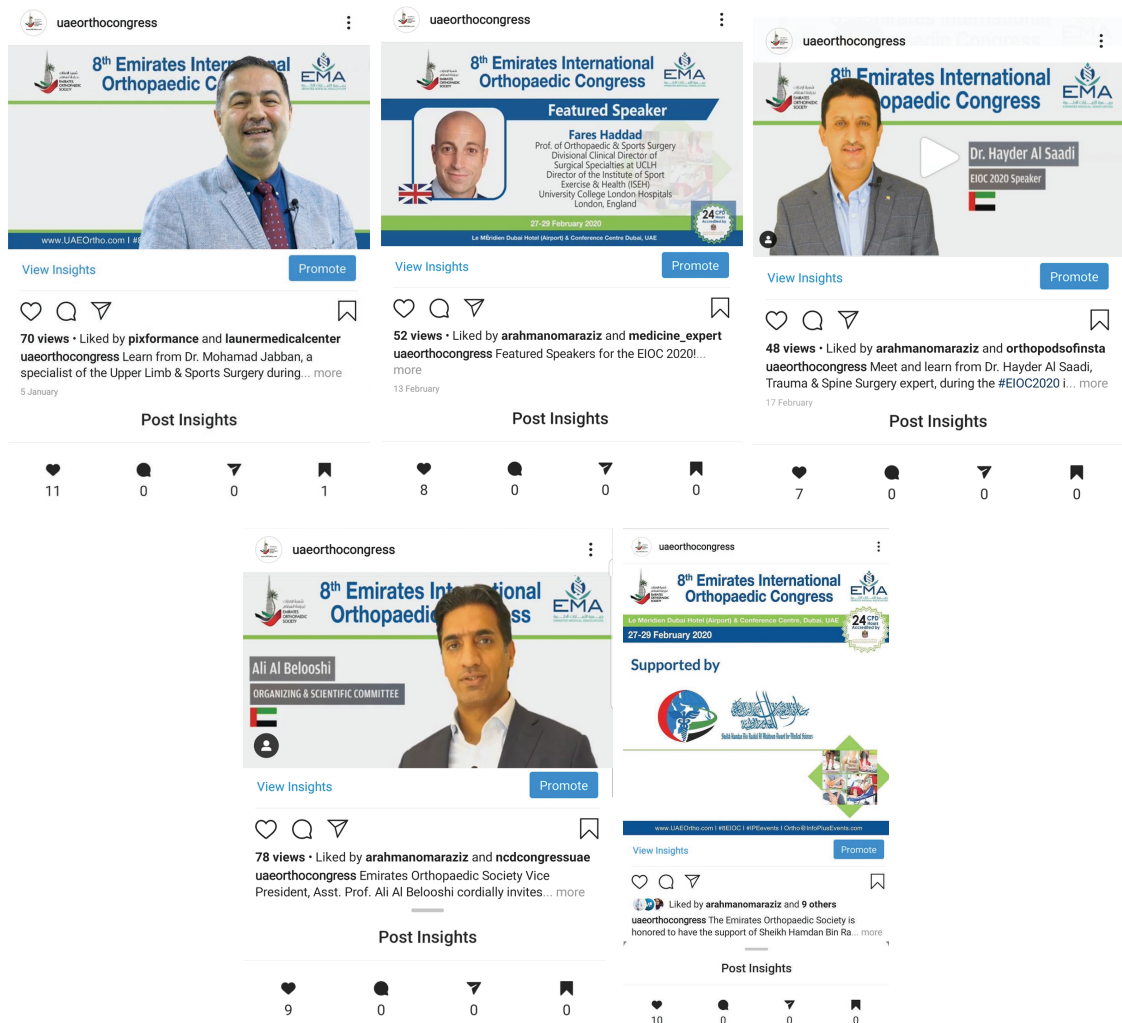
uaeorthocongress

8th Emirates International Orthopaedic Congress
EMA

www.UAEOrtho.com | #8

View Insights
Promote

70 views • Liked by pixformance and launermedicalcenter
uaeorthocongress Learn from Dr. Mohamad Jabban, a specialist of the Upper Limb & Sports Surgery during... more
5 January

Post Insights

| 11 | 0 | 0 | 1 |
|---|---|---|---|

uaeorthocongress

8th Emirates International Orthopaedic Congress
EMA
Featured Speaker
Fares Haddad
Prof. of Orthopaedic & Sports Surgery
Divisional Clinical Director of Surgical Specialties at UCLH
Director of the Institute of Sport Exercise & Health (ISEH)
University College London Hospitals
London, England
27-29 February 2020
24
Le Méridien Dubai Hotel (Airport) & Conference Centre Dubai, UAE

View Insights
Promote

52 views • Liked by arahmanomaraziz and medicine_expert
uaeorthocongress Featured Speakers for the EIOC 2020!... more
13 February

Post Insights

| 8 | 0 | 0 | 0 |
|---|---|---|---|

uaeorthocongress

8th Emirates International Orthopaedic Congress
EMA
Dr. Hayder Al Saadi
EIOC 2020 Speaker

View Insights
Promote

48 views • Liked by arahmanomaraziz and orthopodsofinsta
uaeorthocongress Meet and learn from Dr. Hayder Al Saadi, Trauma & Spine Surgery expert, during the #EIOC2020 i... more
17 February

Post Insights

| 7 | 0 | 0 | 0 |
|---|---|---|---|

uaeorthocongress

8th Emirates International Orthopaedic Congress
EMA
Ali Al Belooshi
ORGANIZING & SCIENTIFIC COMMITTEE

View Insights
Promote

78 views • Liked by arahmanomaraziz and ncdcongressuae
uaeorthocongress Emirates Orthopaedic Society Vice President, Asst. Prof. Ali Al Belooshi cordially invites... more

Post Insights

| 9 | 0 | 0 | 0 |
|---|---|---|---|

uaeorthocongress

8th Emirates International Orthopaedic Congress
EMA
Le Méridien Dubai Hotel (Airport) & Conference Centre, Dubai, UAE
27-29 February 2020
24
Supported by
Sheikh Hamdan Bin Rashid Al Maktoum Award for Medical Sciences
www.UAEOrtho.com | #8EIOC | #IPEevents | Ortho@InfoPlusEvents.com

View Insights
Promote

Liked by arahmanomaraziz and 9 others
uaeorthocongress The Emirates Orthopaedic Society is honored to have the support of Sheikh Hamdan Bin Ra... more

Post Insights

| 10 | 0 | 0 | 0 |
|---|---|---|---|